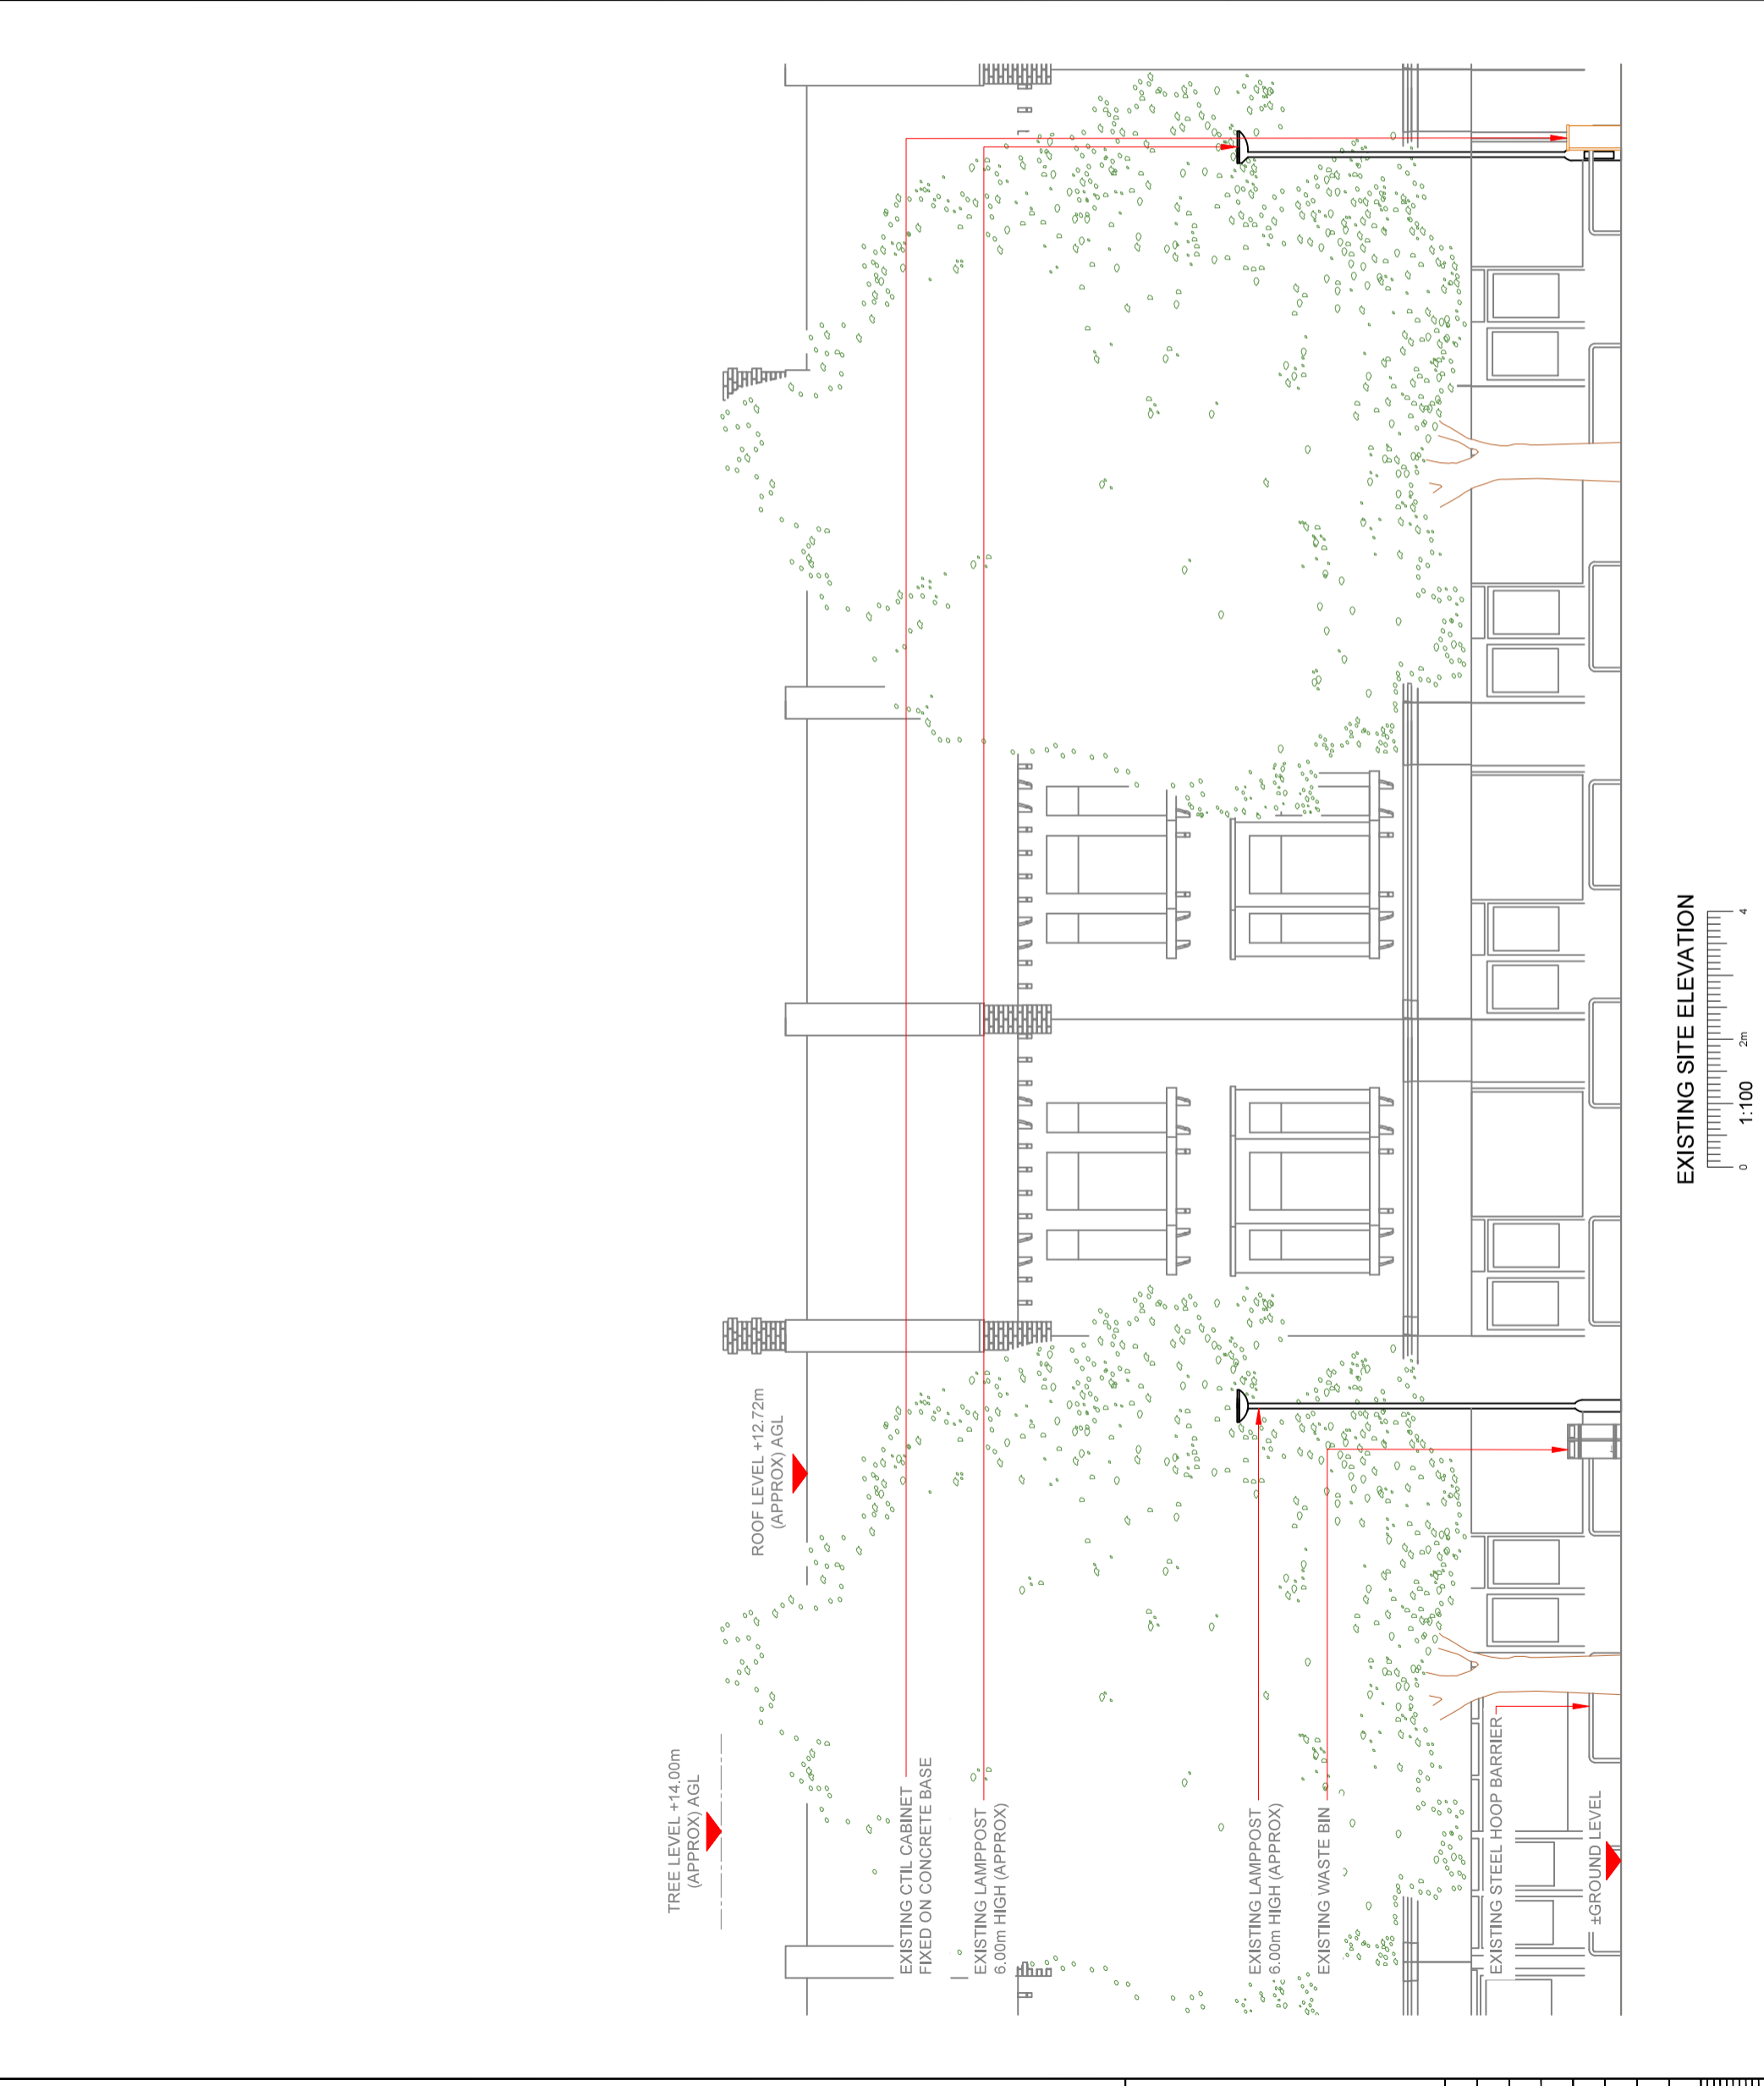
TREE LEVEL +14.00m
(APPROX) AGL

ROOF LEVEL +12.72m
(APPROX) AGL

EXISTING CTIL CABINET
FIXED ON CONCRETE BASE

EXISTING LAMPPOST
6.00m HIGH (APPROX)

EXISTING LAMPPOST
6.00m HIGH (APPROX)

EXISTING WASTE BIN

EXISTING STEEL HOOP BARRIER

±GROUND LEVEL

EXISTING SITE ELEVATION
1:100
0 2m 4